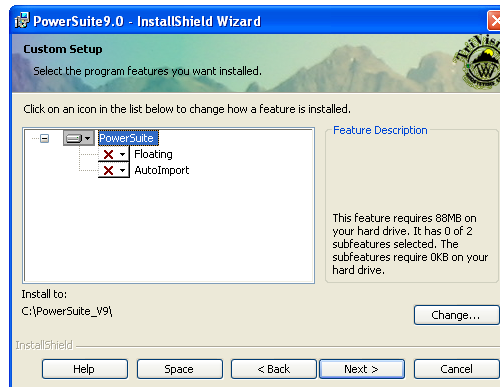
PowerSuite9.0 - InstallShield Wizard

Custom Setup

Select the program features you want installed.

TriVis

W

Click on an icon in the list below to change how a feature is installed.

PowerSuite
Floating
AutoImport

Feature Description

This feature requires 88MB on your hard drive. It has 0 of 2 subfeatures selected. The subfeatures require 0KB on your hard drive.

Install to:
C:\PowerSuite_V9\

Change...

InstallShield

Help

Space

< Back

Next >

Cancel